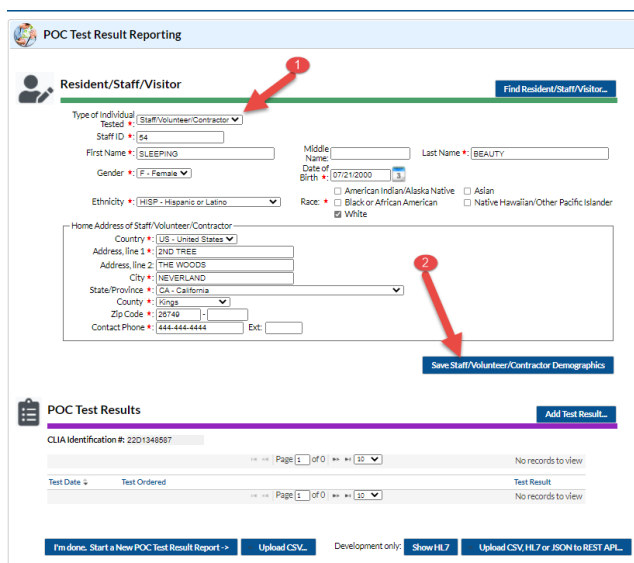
POC Test Result Reporting

Resident/Staff/Visitor

Find Resident/Staff/Visitor...

1

Type of Individual Tested *: Staff/Volunteer/Contractor

Staff ID *: 54

First Name *: SLEEPING

Middle Name:

Last Name *: BEAUTY

Gender *: F - Female

Date of Birth *: 07/21/2000

Ethnicity *: HISP - Hispanic or Latino

Race: *
American Indian/Alaska Native
Asian
Black or African American
Native Hawaiian/Other Pacific Islander
White

Home Address of Staff/Volunteer/Contractor

Country *: US - United States

Address, line 1 *: 2ND TREE

Address, line 2: THE WOODS

City *: NEVERLAND

State/Province *: CA - California

County *: Kings

Zip Code *: 26749 -

Contact Phone *: 444-444-4444 Ext:

2

Save Staff/Volunteer/Contractor Demographics

POC Test Results

Add Test Result...

CLIA Identification #: 22D1348587

Page 1 of 0 10

No records to view

| Test Date | Test Ordered | Test Result |
|---|---|---|

Page 1 of 0 10

No records to view

I'm done. Start a New POC Test Result Report ->

Upload CSV...

Development only:

Show HL7

Upload CSV, HL7 or JSON to REST API...